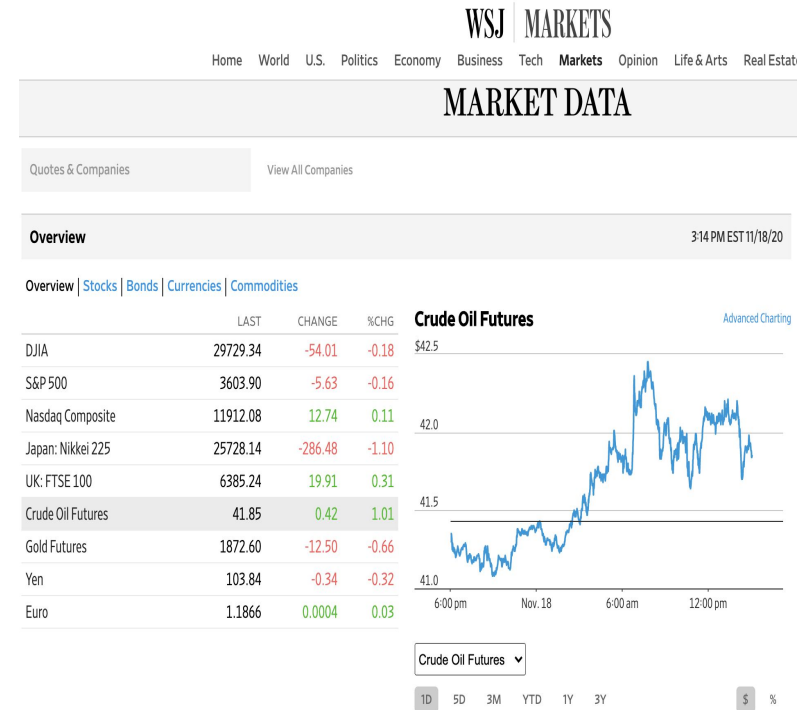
WSJ | MARKETS

Home World U.S. Politics Economy Business Tech Markets Opinion Life & Arts Real Estate

MARKET DATA

Quotes & Companies

View All Companies

Overview

3:14 PM EST 11/18/20

Overview | Stocks | Bonds | Currencies | Commodities

| | LAST | CHANGE | %CHG |
|---|---|---|---|
| DJIA | 29729.34 | -54.01 | -0.18 |
| S&P 500 | 3603.90 | -5.63 | -0.16 |
| Nasdaq Composite | 11912.08 | 12.74 | 0.11 |
| Japan: Nikkei 225 | 25728.14 | -286.48 | -1.10 |
| UK: FTSE 100 | 6385.24 | 19.91 | 0.31 |
| Crude Oil Futures | 41.85 | 0.42 | 1.01 |
| Gold Futures | 1872.60 | -12.50 | -0.66 |
| Yen | 103.84 | -0.34 | -0.32 |
| Euro | 1.1866 | 0.0004 | 0.03 |

Crude Oil Futures

Advanced Charting

$42.5

42.0

41.5

41.0

6:00 pm Nov. 18 6:00 am 12:00 pm

Crude Oil Futures

1D 5D 3M YTD 1Y 3Y

$ %